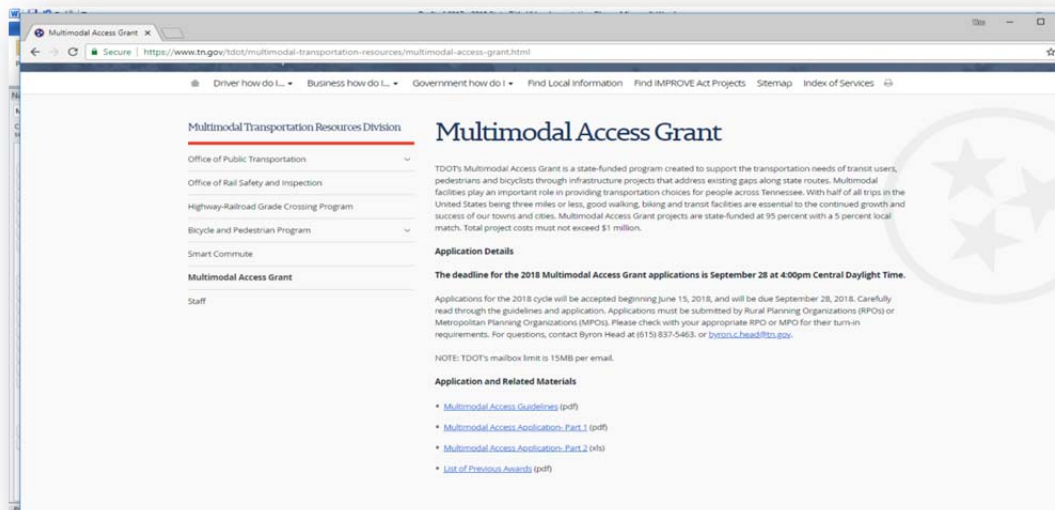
Multimodal Access Grant ×

Secure | https://www.tn.gov/tdot/multimodal-transportation-resources/multimodal-access-grant.html

Driver how do I... ▾ Business how do I... ▾ Government how do I ▾ Find Local Information Find IMPROVE Act Projects Sitemap Index of Services

Multimodal Transportation Resources Division

Office of Public Transportation

Office of Rail Safety and Inspection

Highway-Railroad Grade Crossing Program

Bicycle and Pedestrian Program

Smart Commute

Multimodal Access Grant

Staff

Multimodal Access Grant

TDOT's Multimodal Access Grant is a state-funded program created to support the transportation needs of transit users, pedestrians and bicyclists through infrastructure projects that address existing gaps along state routes. Multimodal facilities play an important role in providing transportation choices for people across Tennessee. With half of all trips in the United States being three miles or less, good walking, biking and transit facilities are essential to the continued growth and success of our towns and cities. Multimodal Access Grant projects are state-funded at 95 percent with a 5 percent local match. Total project costs must not exceed $1 million.

Application Details

The deadline for the 2018 Multimodal Access Grant applications is September 28 at 4:00pm Central Daylight Time.

Applications for the 2018 cycle will be accepted beginning June 15, 2018, and will be due September 28, 2018. Carefully read through the guidelines and application. Applications must be submitted by Rural Planning Organizations (RPOs) or Metropolitan Planning Organizations (MPOs). Please check with your appropriate RPO or MPO for their turn-in requirements. For questions, contact Byron Head at (615) 837-5463. or byron.c.head@tn.gov.

NOTE: TDOT's mailbox limit is 15MB per email.

Application and Related Materials

• Multimodal Access Guidelines (pdf)

• Multimodal Access Application- Part 1 (pdf)

• Multimodal Access Application- Part 2 (xls)

• List of Previous Awards (pdf)